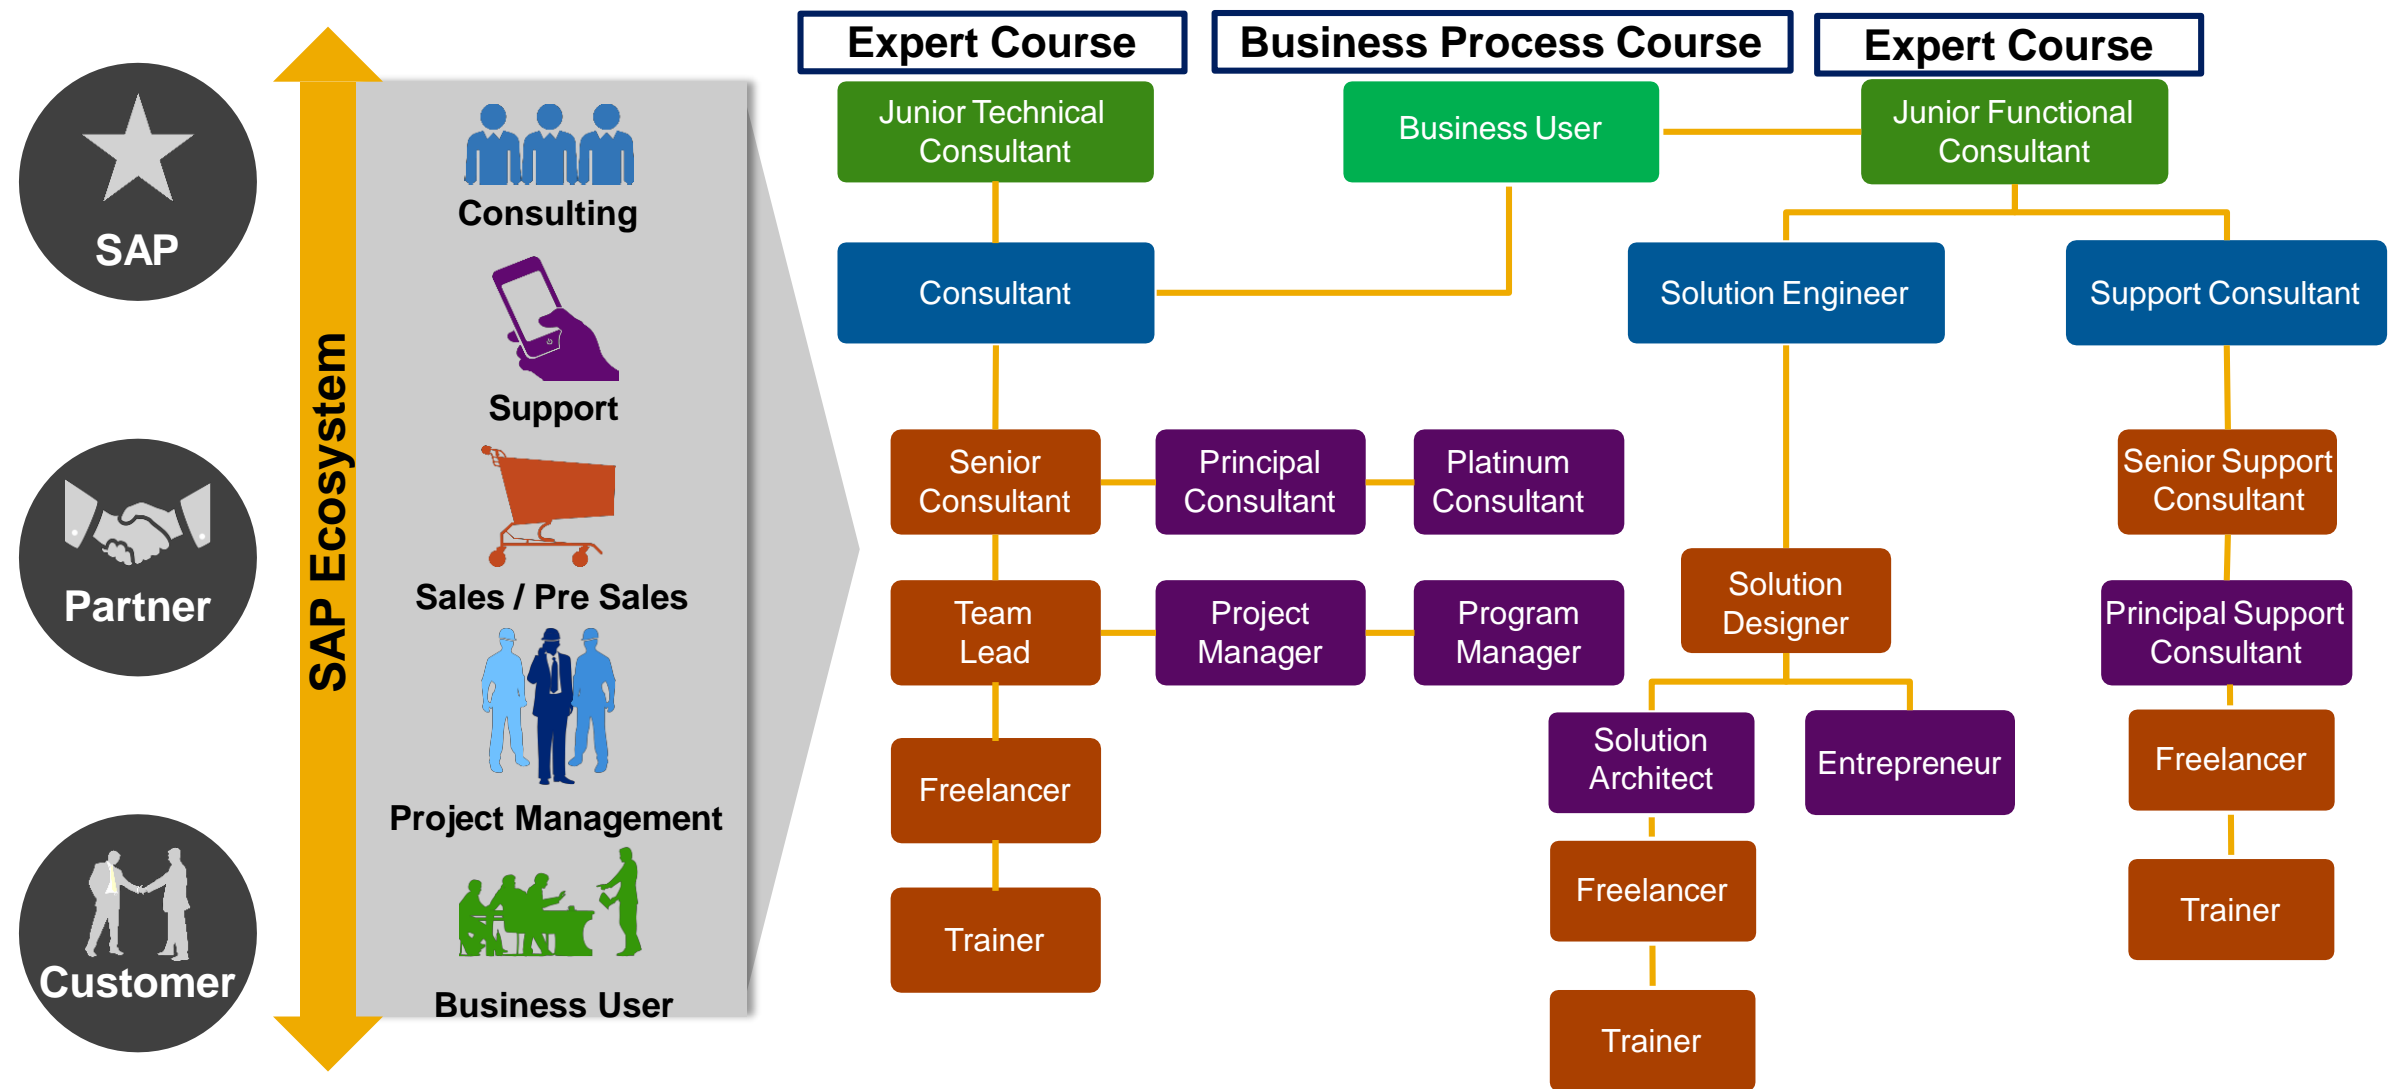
SAP

Partner

Customer

SAP Ecosystem

Consulting

Support

Sales / Pre Sales

Project Management

Business User

Expert Course

Business Process Course

Expert Course

Junior Technical Consultant

Business User

Junior Functional Consultant

Consultant

Solution Engineer

Support Consultant

Senior Consultant

Principal Consultant

Platinum Consultant

Senior Support Consultant

Team Lead

Project Manager

Program Manager

Solution Designer

Principal Support Consultant

Freelancer

Solution Architect

Entrepreneur

Freelancer

Trainer

Freelancer

Trainer

Trainer